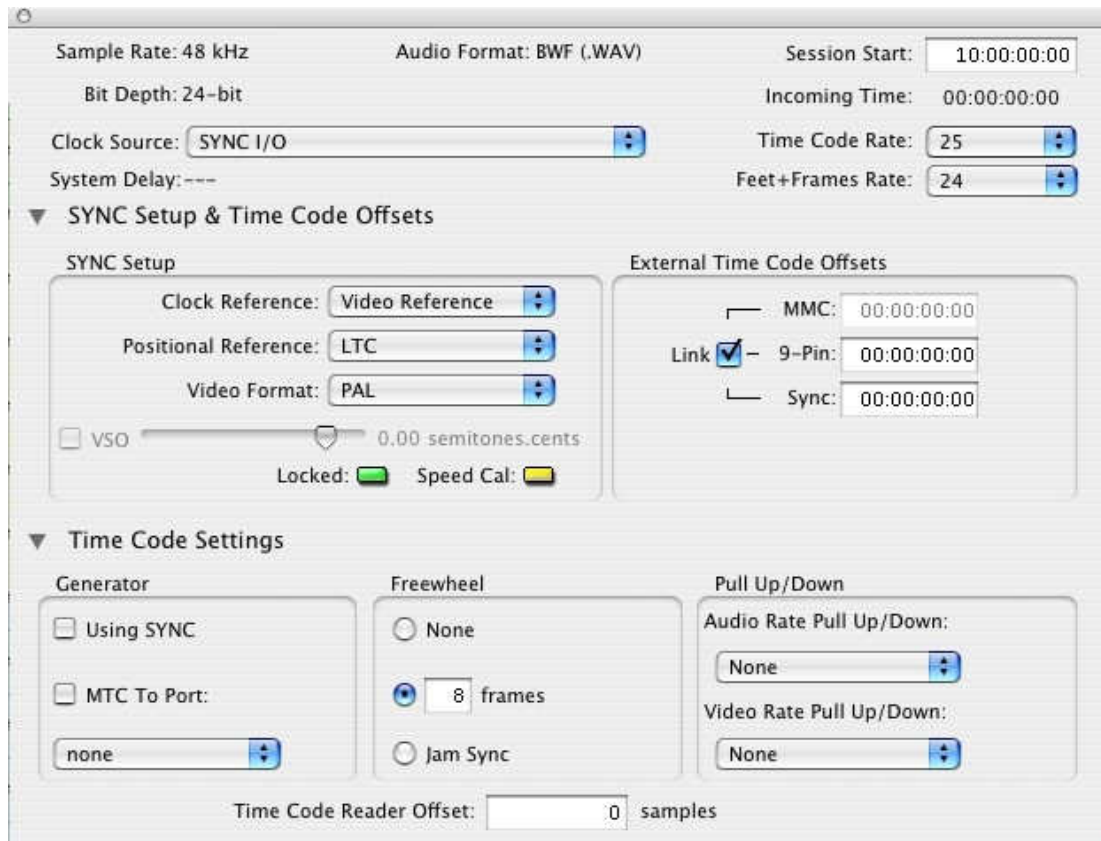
Sample Rate: 48 kHz

Audio Format: BWF (.WAV)

Session Start: 10:00:00:00

Bit Depth: 24-bit

Incoming Time: 00:00:00:00

Clock Source: SYNC I/O

Time Code Rate: 25

System Delay: ---

Feet+Frames Rate: 24

SYNC Setup & Time Code Offsets

SYNC Setup

Clock Reference: Video Reference

Positional Reference: LTC

Video Format: PAL

VSO 0.00 semitones.cents

Locked: Speed Cal:

External Time Code Offsets

MMC: 00:00:00:00

Link 9-Pin: 00:00:00:00

Sync: 00:00:00:00

Time Code Settings

Generator

Using SYNC

MTC To Port:

none

Freewheel

None

8 frames

Jam Sync

Pull Up/Down

Audio Rate Pull Up/Down:

None

Video Rate Pull Up/Down:

None

Time Code Reader Offset: 0 samples